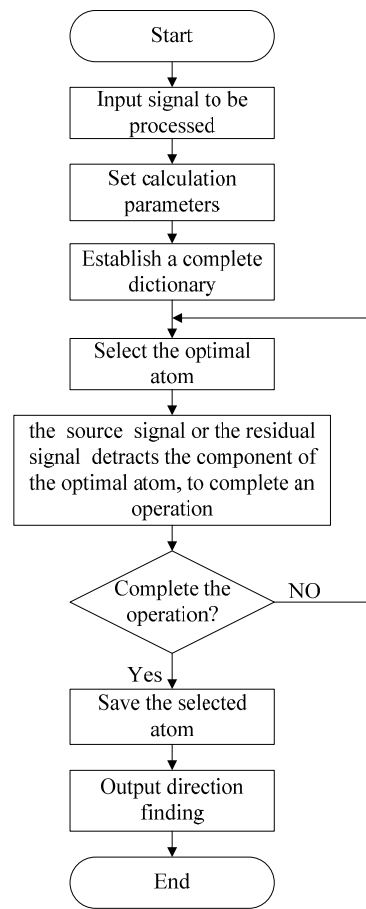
Start

Input signal to be processed

Set calculation parameters

Establish a complete dictionary

Select the optimal atom

the source signal or the residual signal detracts the component of the optimal atom, to complete an operation

Complete the operation?

NO

Yes

Save the selected atom

Output direction finding

End